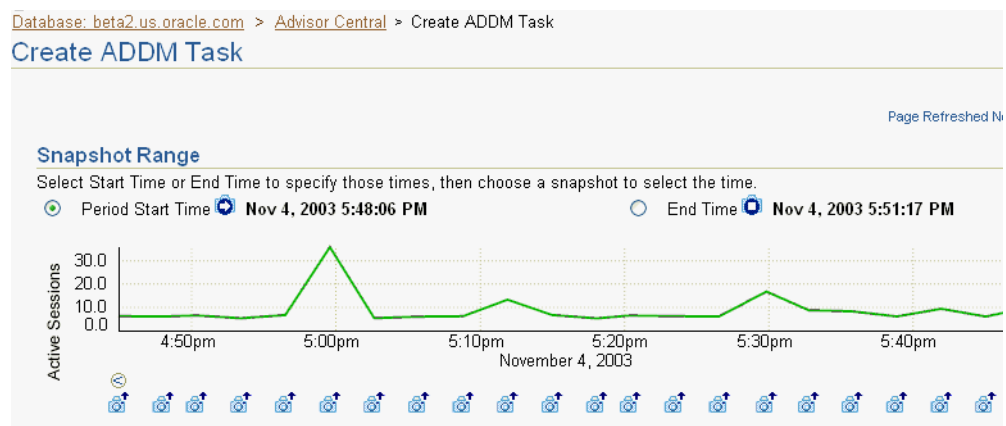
Database: beta2.us.oracle.com > Advisor Central > Create ADDM Task

Create ADDM Task

Page Refreshed N

Snapshot Range

Select Start Time or End Time to specify those times, then choose a snapshot to select the time.

Period Start Time Nov 4, 2003 5:48:06 PM

End Time Nov 4, 2003 5:51:17 PM

Active Sessions

30.0
20.0
10.0
0.0

4:50pm 5:00pm 5:10pm 5:20pm 5:30pm 5:40pm

November 4, 2003